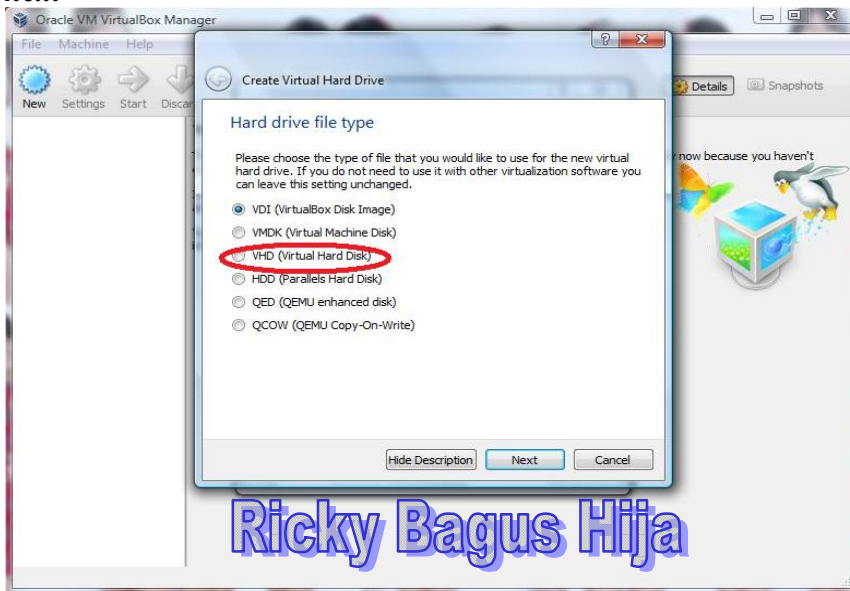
Oracle VM VirtualBox Manager

File Machine Help

New Settings Start Discar

Details Snapshots

now because you haven't

Create Virtual Hard Drive

Hard drive file type

Please choose the type of file that you would like to use for the new virtual hard drive. If you do not need to use it with other virtualization software you can leave this setting unchanged.

VDI (VirtualBox Disk Image)
VMDK (Virtual Machine Disk)
VHD (Virtual Hard Disk)
HDD (Parallels Hard Disk)
QED (QEMU enhanced disk)
QCOW (QEMU Copy-On-Write)

Hide Description Next Cancel

Ricky Bagus Hija